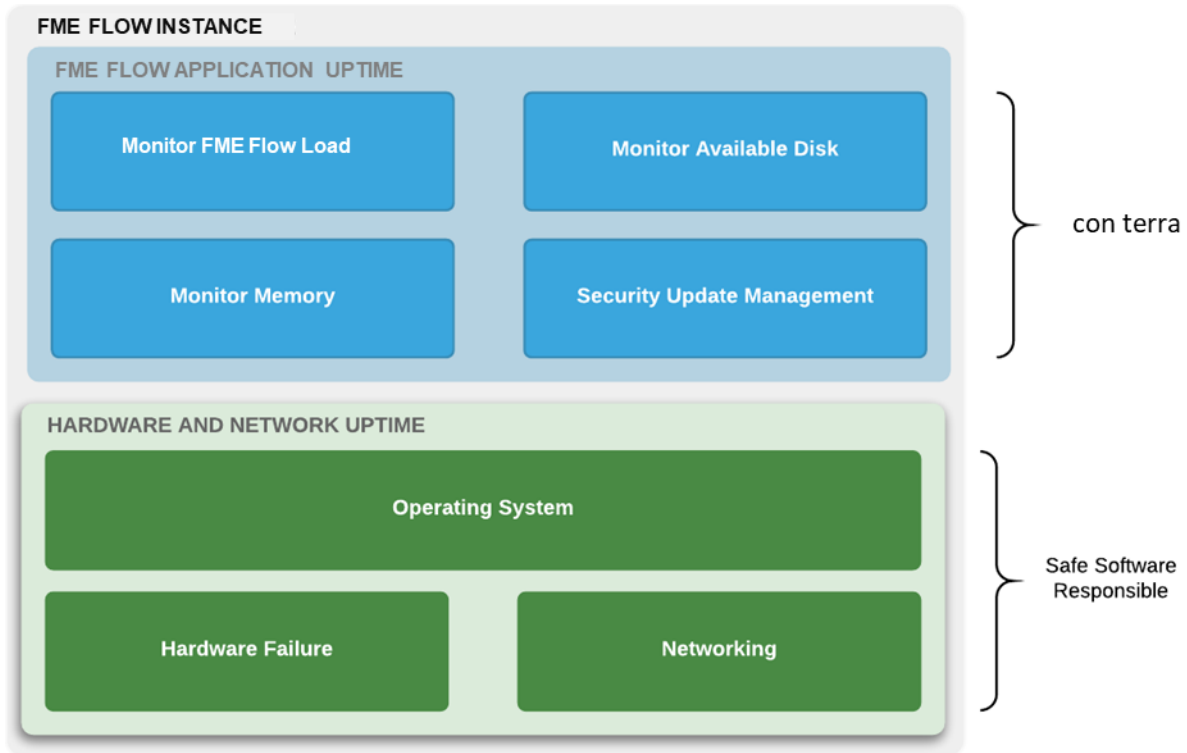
FME FLOW INSTANCE

FME FLOW APPLICATION UPTIME

Monitor FME Flow Load

Monitor Available Disk

Monitor Memory

Security Update Management

con terra

HARDWARE AND NETWORK UPTIME

Operating System

Hardware Failure

Networking

Safe Software Responsible